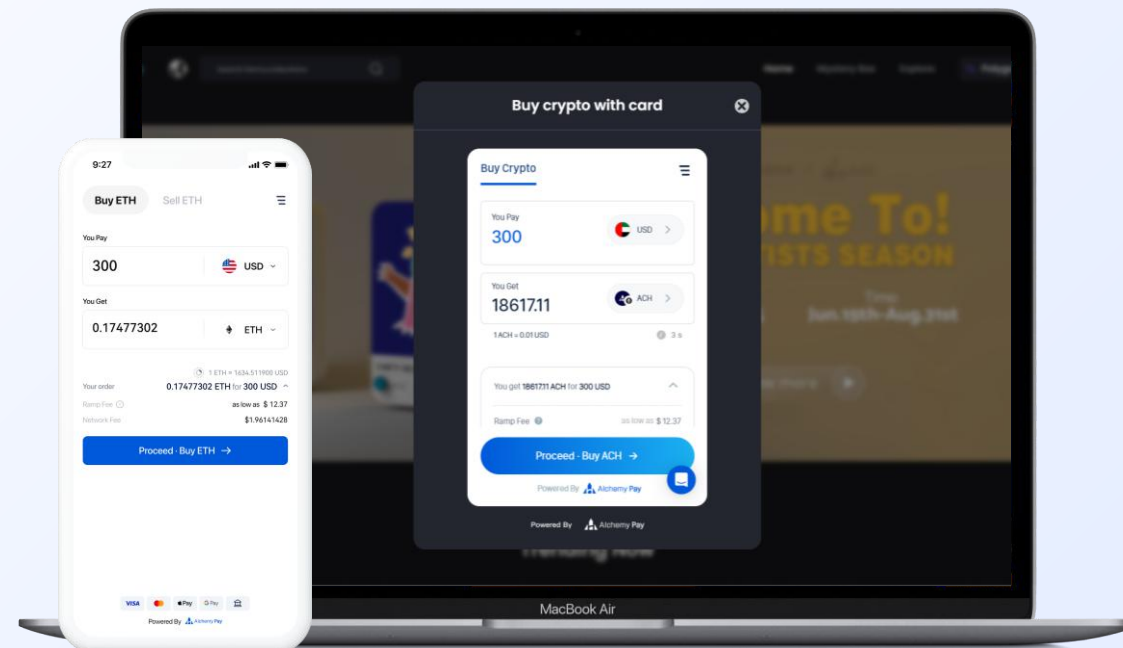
9:27

Buy ETH Sell ETH

You Pay

300 USD

You Get

0.17477302 ETH

1 ETH = 1634.511900 USD

Your order 0.17477302 ETH for 300 USD

Ramp Fee as low as $ 12.37

Network Fee $1.96141428

Proceed · Buy ETH →

VISA Pay G Pay

Powered By Alchemy Pay

Buy crypto with card

Buy Crypto

You Pay

300 USD

You Get

18617.11 ACH

1 ACH ≈ 0.01 USD 3 s

You get 18617.11 ACH for 300 USD

Ramp Fee as low as $ 12.37

Proceed · Buy ACH →

Powered By Alchemy Pay

Powered By Alchemy Pay

Home

ome To!
ISTS SEASON

Jun.15th-Aug.31st

MacBook Air